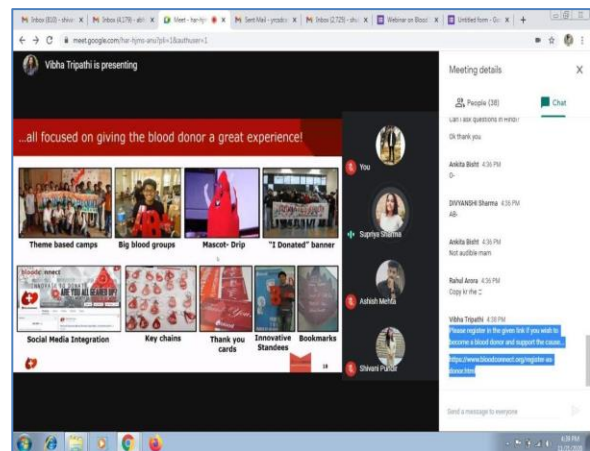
Inbox (810) - shiv | Inbox (4,179) - abh | Meet - har-hjmo | Sent Mail - pradee | Inbox (2,725) - shiv | Webinar on Blood | Untitled form - Goo

meet.google.com/har-hjmo-anu?pli=1&authuser=1

Vibha Tripathi is presenting

...all focused on giving the blood donor a great experience!

Theme based camps

Big blood groups

Mascot- Drip

"I Donated" banner

Social Media Integration

Key chains

Thank you cards

Innovative Standees

Bookmarks

You

Supriya Sharma

Ashish Mehta

Shivani Punia

Meeting details

People (38)

Chat

can i ask questions in Hindi?

Ok thank you

Ankita Bisht 4:36 PM
O-

DIVYANSHI Sharma 4:36 PM
AB-

Ankita Bisht 4:36 PM
Not audible mam

Rahul Arora 4:36 PM
Copy kr the :)

Vibha Tripathi 4:38 PM
Please register in the given link if you wish to become a blood donor and support the cause...

https://www.bloodconnect.org/register-as-donor.html

Send a message to everyone

6:38 PM